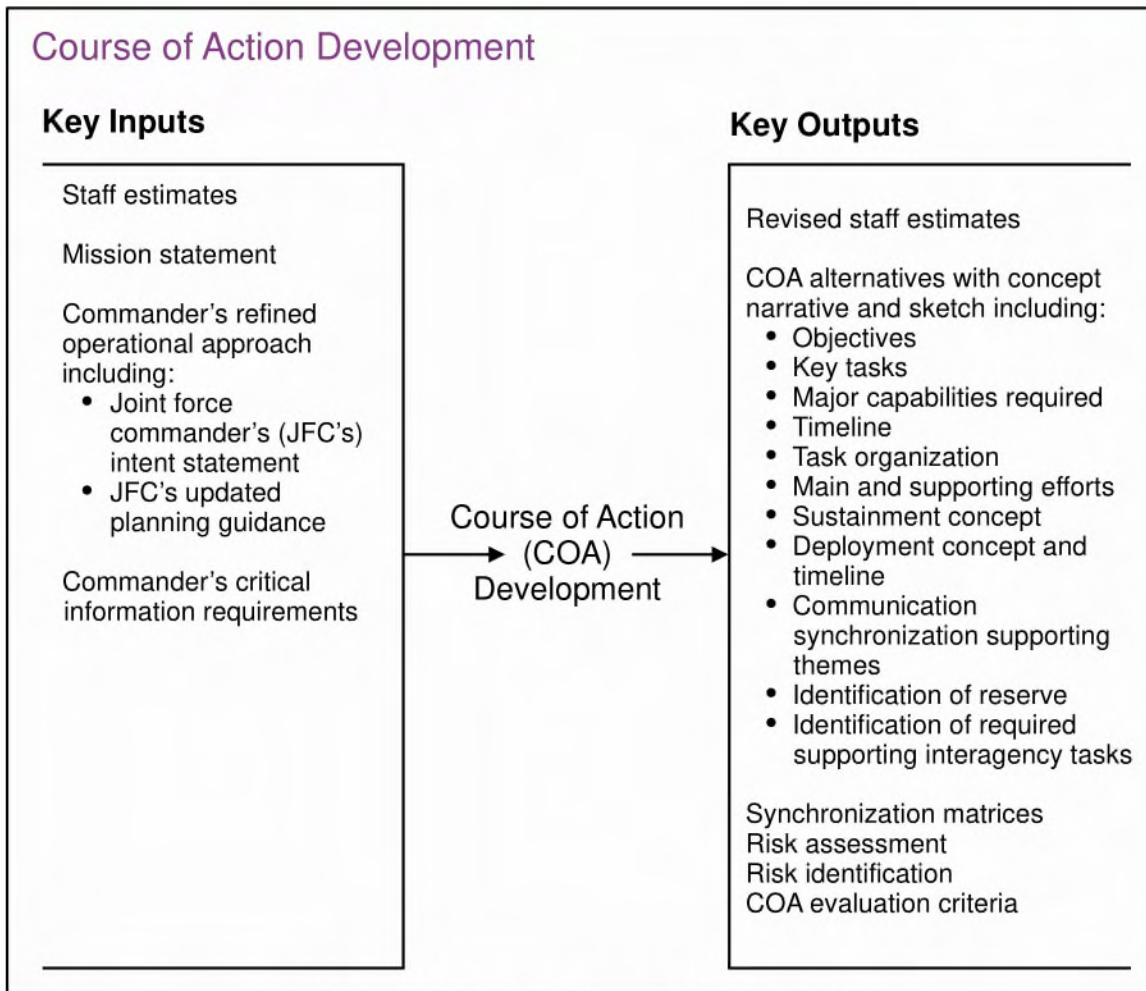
Course of Action Development

Key Inputs

Staff estimates

Mission statement

Commander's refined operational approach including:
• Joint force commander's (JFC's) intent statement
• JFC's updated planning guidance

Commander's critical information requirements

Course of Action (COA) Development

Key Outputs

Revised staff estimates

COA alternatives with concept narrative and sketch including:
• Objectives
• Key tasks
• Major capabilities required
• Timeline
• Task organization
• Main and supporting efforts
• Sustainment concept
• Deployment concept and timeline
• Communication synchronization supporting themes
• Identification of reserve
• Identification of required supporting interagency tasks

Synchronization matrices
Risk assessment
Risk identification
COA evaluation criteria